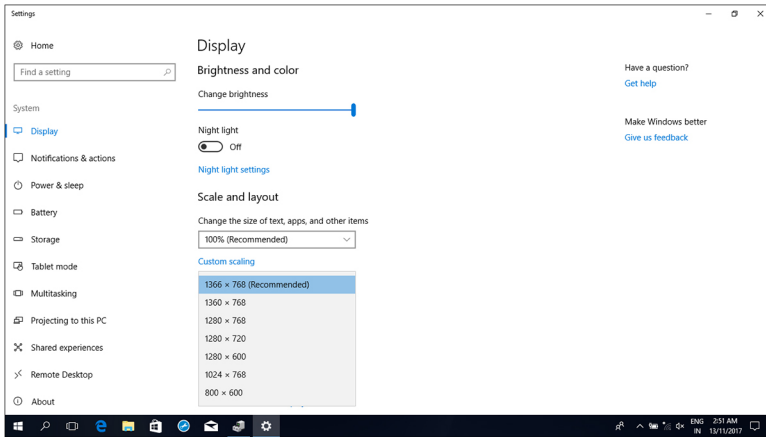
Settings

Home

Find a setting

System

Display

Notifications & actions

Power & sleep

Battery

Storage

Tablet mode

Multitasking

Projecting to this PC

Shared experiences

Remote Desktop

About

Display

Brightness and color

Change brightness

Night light

Off

Night light settings

Scale and layout

Change the size of text, apps, and other items

100% (Recommended)

Custom scaling

1366 × 768 (Recommended)

1360 × 768

1280 × 768

1280 × 720

1280 × 600

1024 × 768

800 × 600

Have a question?

Get help

Make Windows better

Give us feedback

ENG IN

2:51 AM 13/11/2017